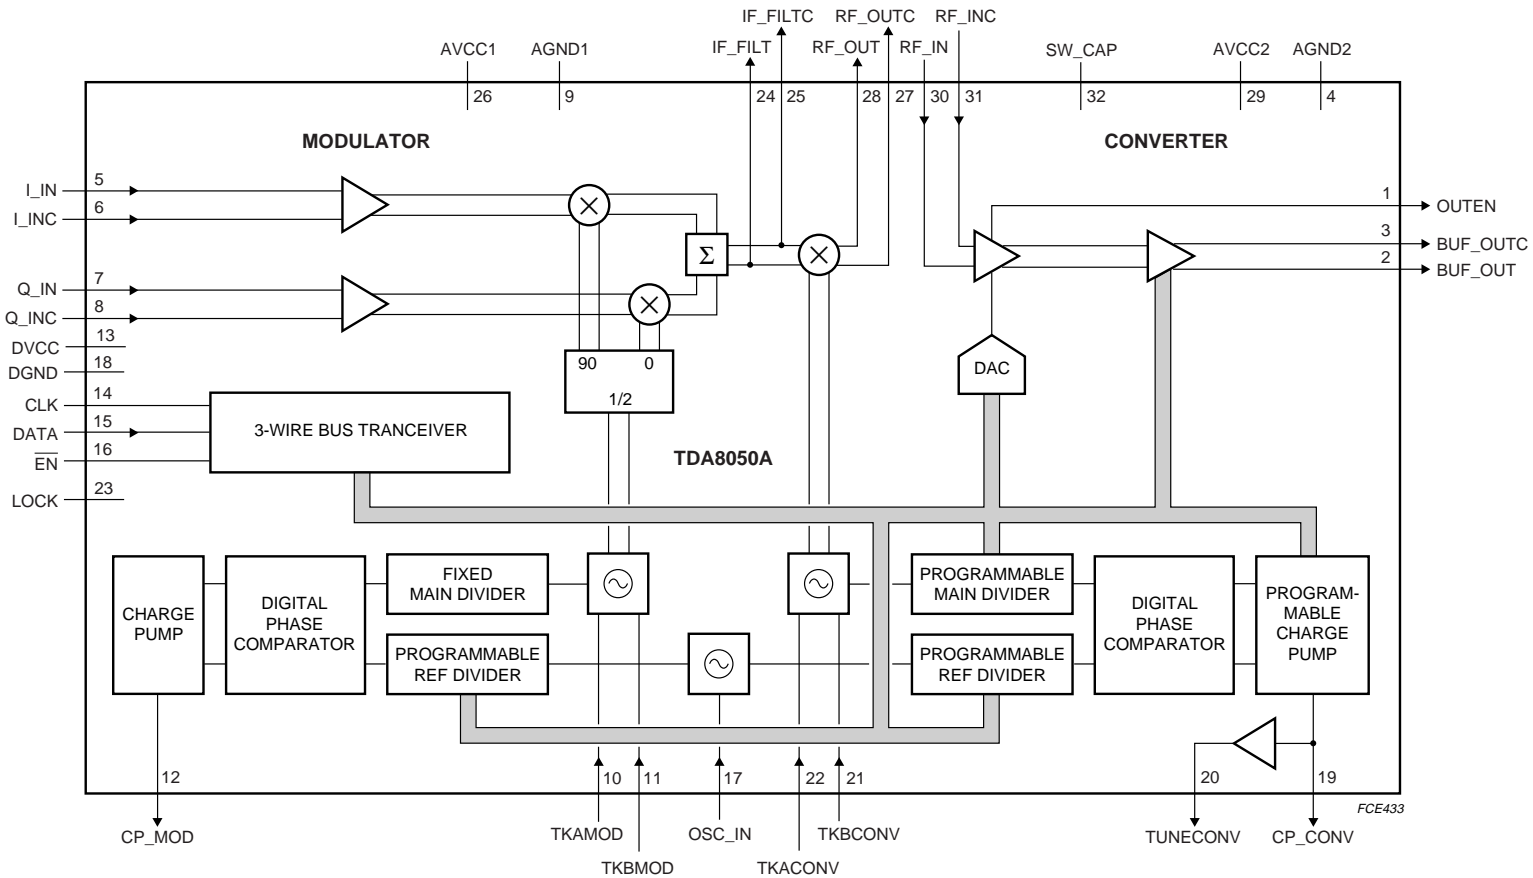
IF_FILTC RF_OUTC RF_INC
AVCC1 AGND1 IF_FILT RF_OUT RF_IN SW_CAP AVCC2 AGND2
26 9 24 25 28 27 30 31 32 29 4

MODULATOR

CONVERTER

I_IN 5
I_INC 6
Q_IN 7
Q_INC 8
DVCC 13
DGND 18
CLK 14
DATA 15
$\overline{EN}$ 16
LOCK 23

$\Sigma$

90 0
1/2

1 OUTEN
3 BUF_OUTC
2 BUF_OUT

DAC

3-WIRE BUS TRANCEIVER

TDA8050A

CHARGE PUMP

DIGITAL PHASE COMPARATOR

FIXED MAIN DIVIDER

PROGRAMMABLE REF DIVIDER

PROGRAMMABLE MAIN DIVIDER

PROGRAMMABLE REF DIVIDER

DIGITAL PHASE COMPARATOR

PROGRAM-MABLE CHARGE PUMP

12
CP_MOD

10 11 17 22 21
TKAMOD TKBMOD OSC_IN TKACONV TKBCONV

20 19
TUNECONV CP_CONV

FCE433